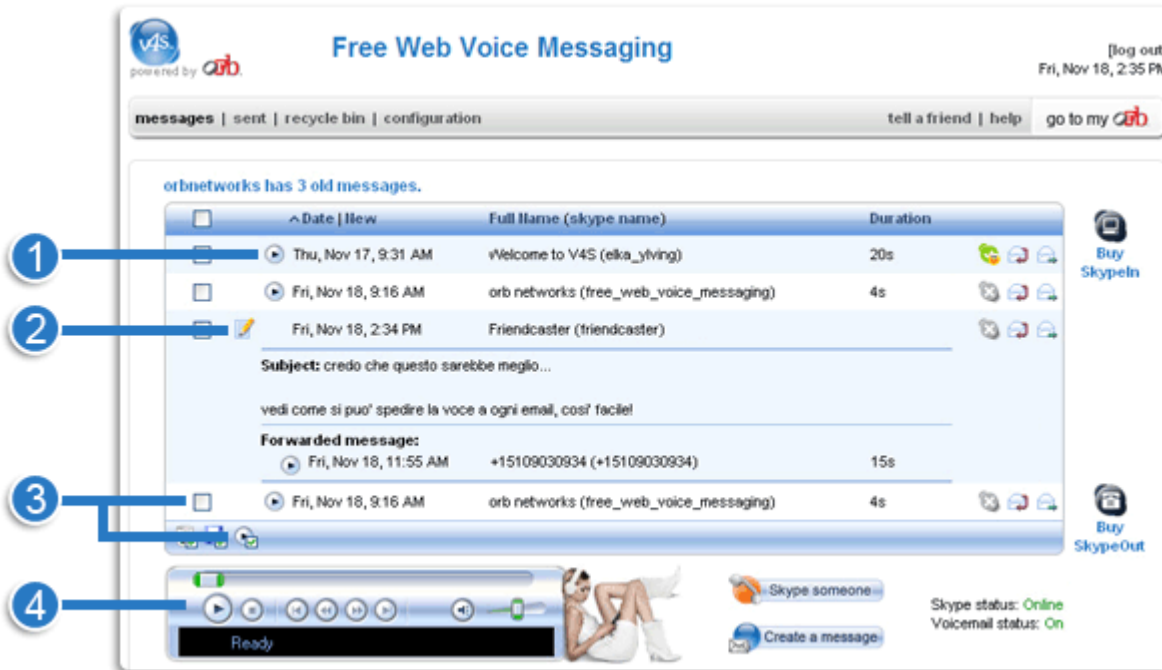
V4S
powered by orb

Free Web Voice Messaging

[log out
Fri, Nov 18, 2:35 PM

messages | sent | recycle bin | configuration

tell a friend | help

go to my orb

orbnetworks has 3 old messages.

| | Date \| New | Full Name (skype name) | Duration |
|---|---|---|---|
| | Thu, Nov 17, 9:31 AM | Welcome to V4S (elka_ylving) | 20s |
| | Fri, Nov 18, 9:16 AM | orb networks (free_web_voice_messaging) | 4s |
| | Fri, Nov 18, 2:34 PM | Friendcaster (friendcaster) | |

Subject: credo che questo sarebbe meglio...

vedi come si puo' spedire la voce a ogni email, cosi' facile!

Forwarded message:

| | | |
|---|---|---|
| Fri, Nov 18, 11:55 AM | +15109030934 (+15109030934) | 15s |
| Fri, Nov 18, 9:16 AM | orb networks (free_web_voice_messaging) | 4s |

Buy SkypeIn

Buy SkypeOut

1
2
3
4

Ready

Skype someone

Create a message

Skype status: Online
Voicemail status: On